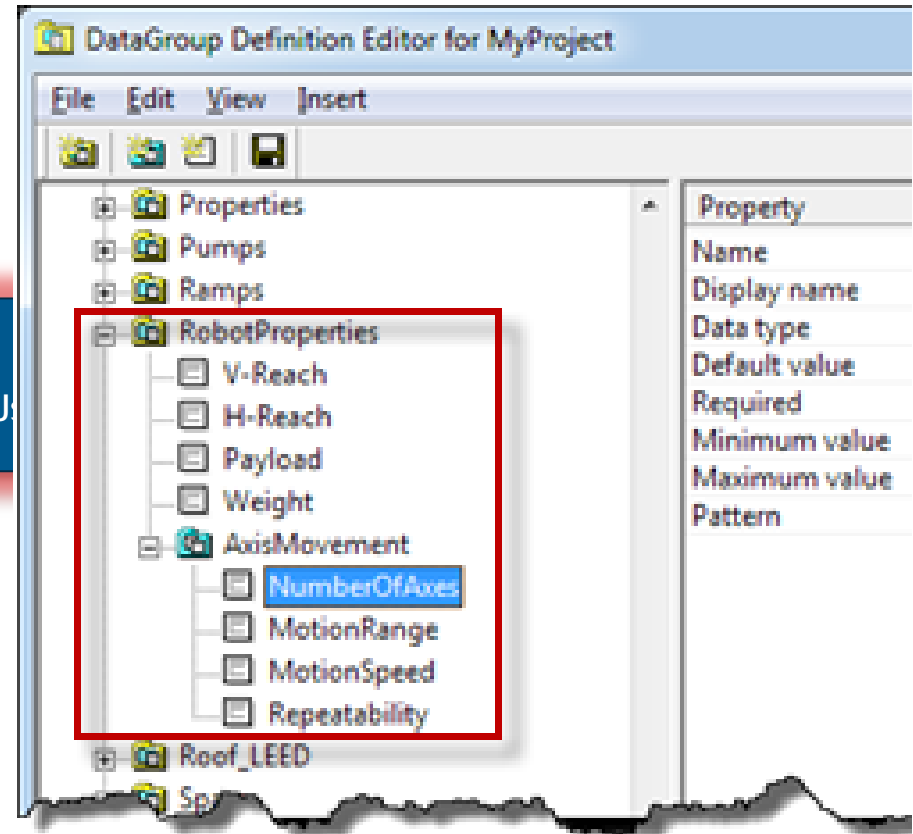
DataGroup Definition Editor for MyProject

File Edit View Insert

Properties
Pumps
Ramps
RobotProperties
V-Reach
H-Reach
Payload
Weight
AxisMovement
NumberOfAxes
MotionRange
MotionSpeed
Repeatability
Roof_LEED
Sp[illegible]

| Property |
|---|
| Name |
| Display name |
| Data type |
| Default value |
| Required |
| Minimum value |
| Maximum value |
| Pattern |